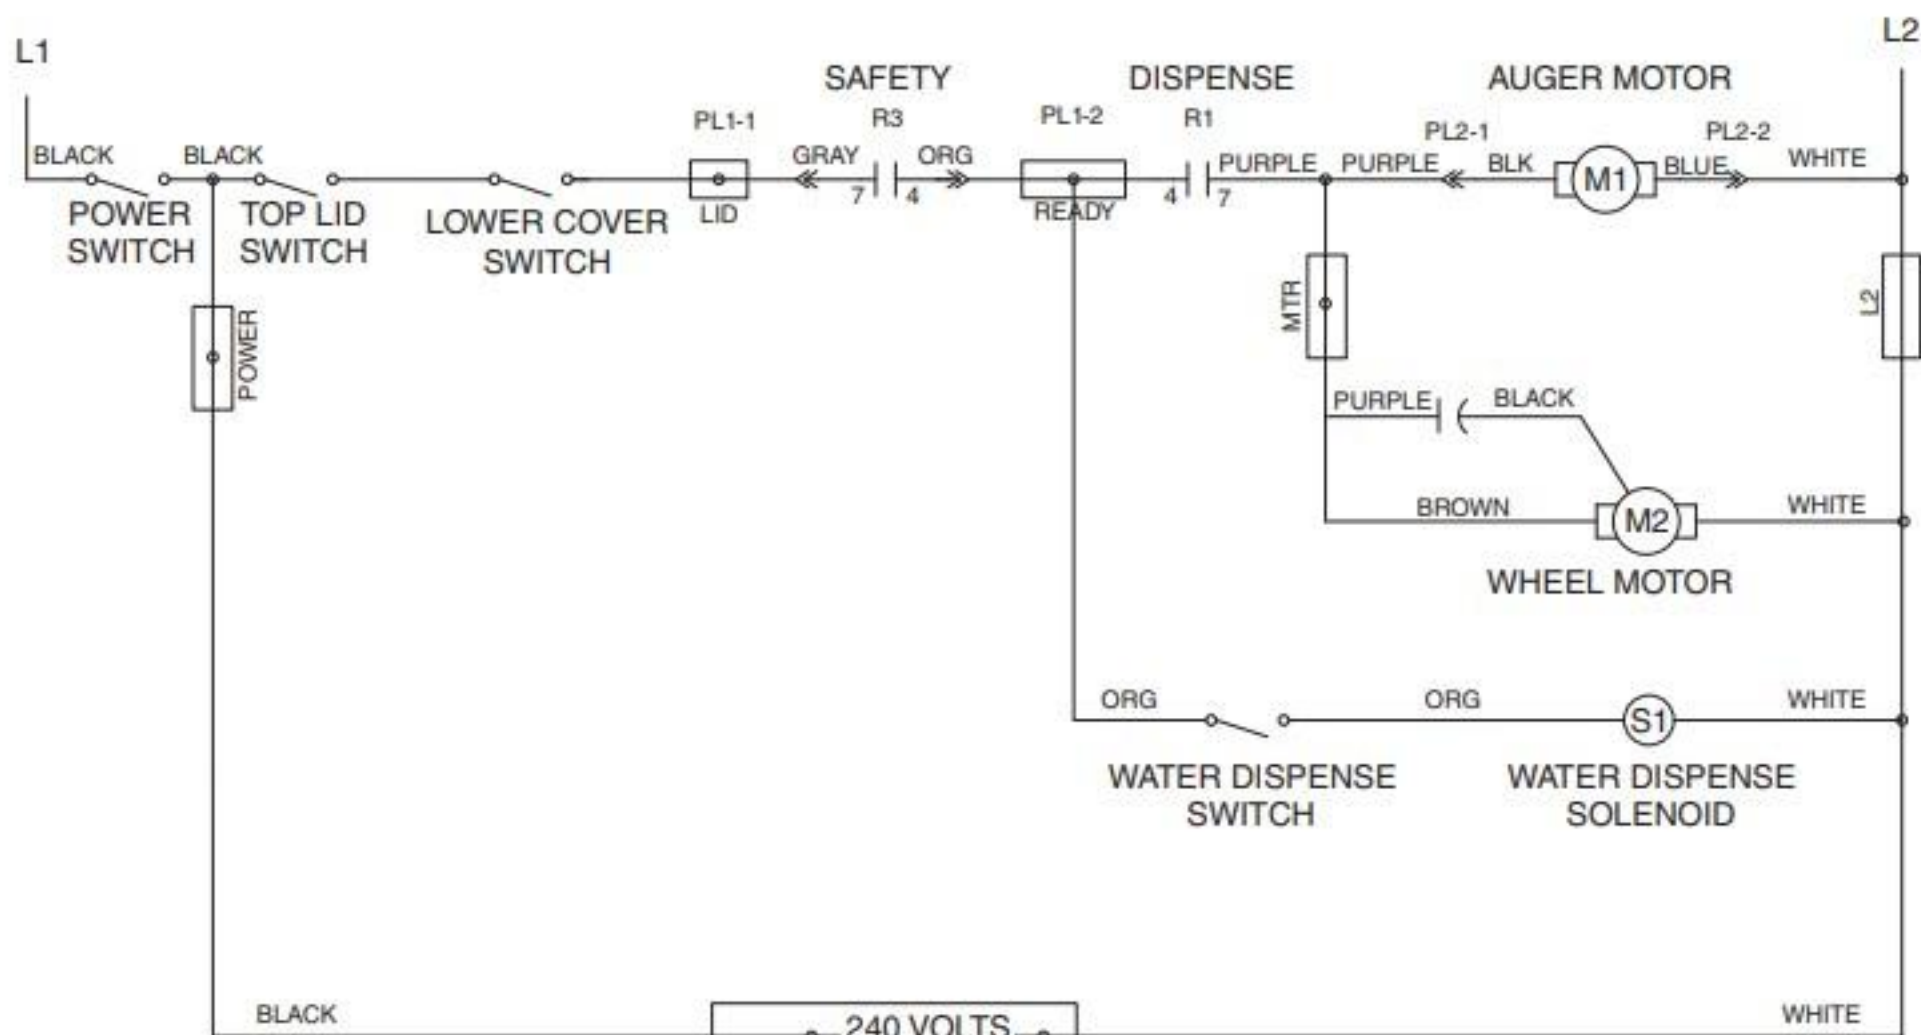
L1

L2

SAFETY

DISPENSE

AUGER MOTOR

PL1-1

R3

PL1-2

R1

PL2-1

PL2-2

BLACK

BLACK

GRAY

ORG

PURPLE

PURPLE

BLK

BLUE

WHITE

7

4

4

7

M1

POWER SWITCH

TOP LID SWITCH

LOWER COVER SWITCH

LID

READY

MTR

L2

POWER

PURPLE

BLACK

BROWN

M2

WHITE

WHEEL MOTOR

ORG

ORG

S1

WHITE

WATER DISPENSE SWITCH

WATER DISPENSE SOLENOID

BLACK

240 VOLTS

WHITE